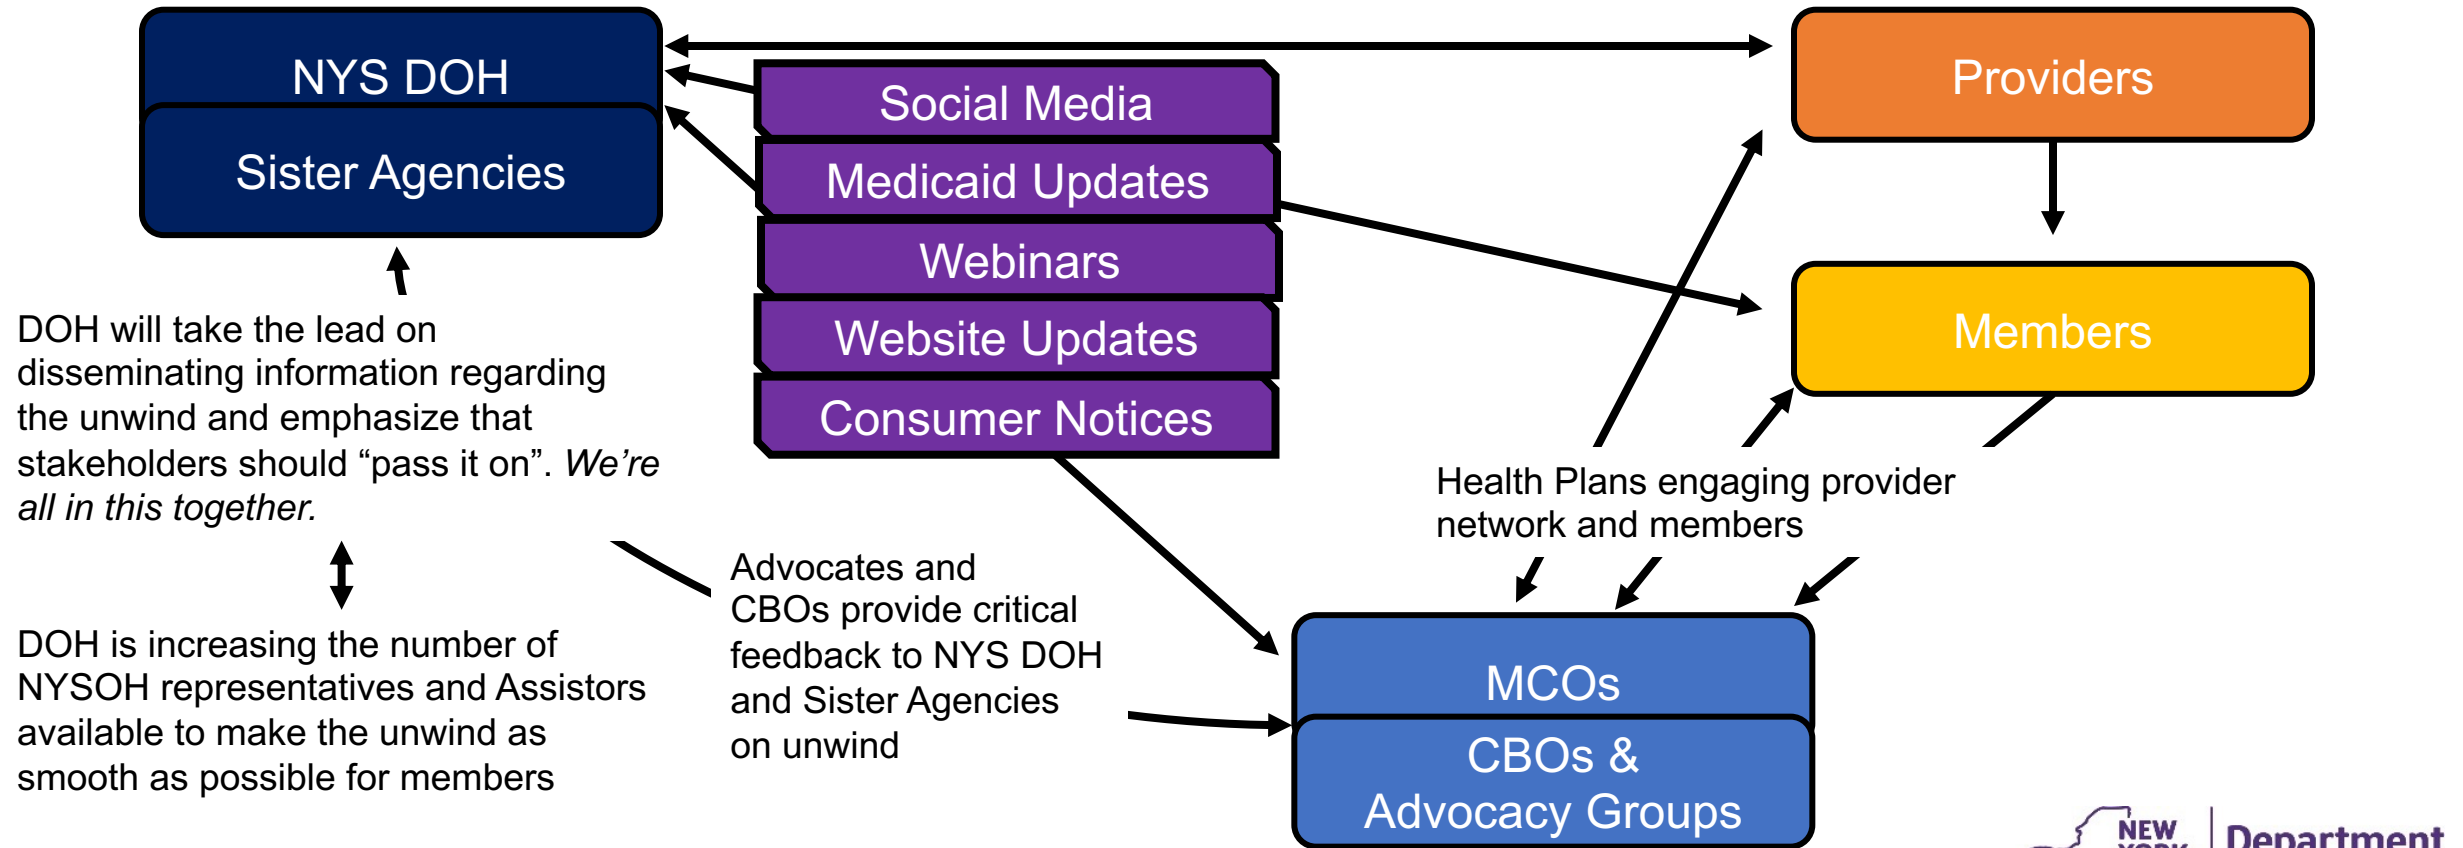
NYS DOH

Sister Agencies

Social Media

Medicaid Updates

Webinars

Website Updates

Consumer Notices

Providers

Members

DOH will take the lead on disseminating information regarding the unwind and emphasize that stakeholders should “pass it on”. *We’re all in this together.*

DOH is increasing the number of NYSOH representatives and Assistors available to make the unwind as smooth as possible for members

Advocates and CBOs provide critical feedback to NYS DOH and Sister Agencies on unwind

Health Plans engaging provider network and members

MCOs

CBOs & Advocacy Groups

NEW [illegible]

Department